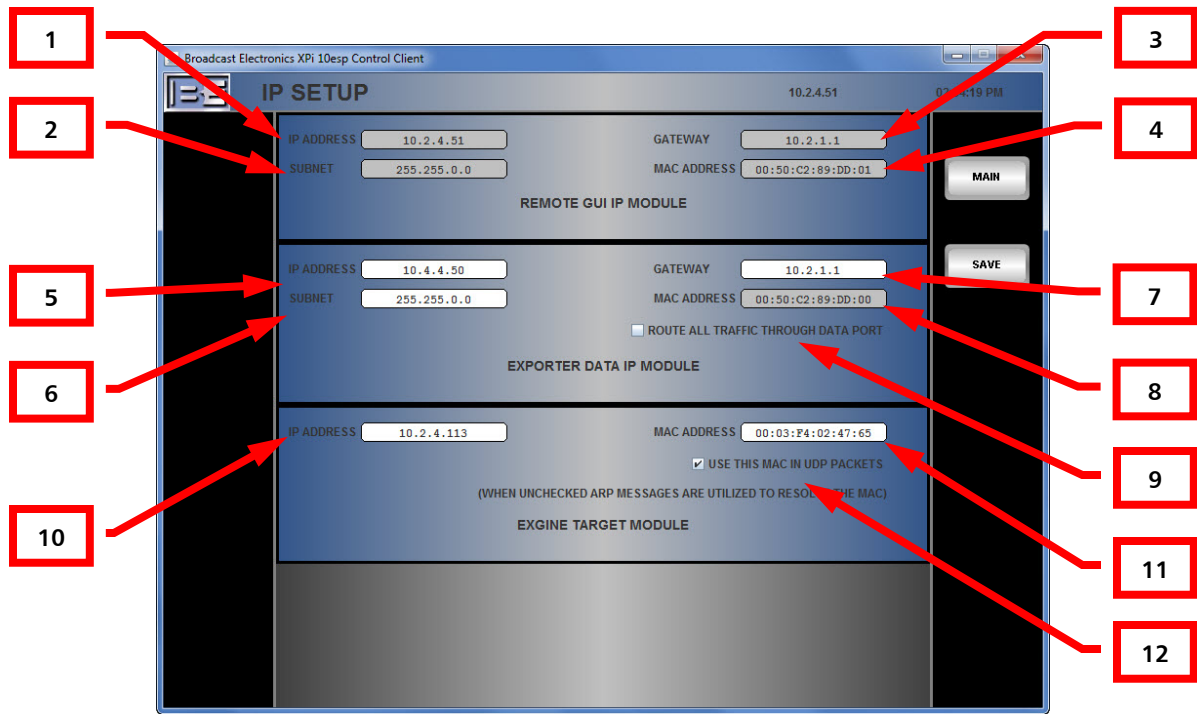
1
2
3
4
5
6
7
8
9
10
11
12

Broadcast Electronics XPi 10esp Control Client

IP SETUP 10.2.4.51 02:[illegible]:19 PM

IP ADDRESS 10.2.4.51
SUBNET 255.255.0.0
GATEWAY 10.2.1.1
MAC ADDRESS 00:50:C2:89:DD:01
REMOTE GUI IP MODULE

MAIN

SAVE

IP ADDRESS 10.4.4.50
SUBNET 255.255.0.0
GATEWAY 10.2.1.1
MAC ADDRESS 00:50:C2:89:DD:00
ROUTE ALL TRAFFIC THROUGH DATA PORT
EXPORTER DATA IP MODULE

IP ADDRESS 10.2.4.113
MAC ADDRESS 00:03:F4:02:47:65
✔ USE THIS MAC IN UDP PACKETS
(WHEN UNCHECKED ARP MESSAGES ARE UTILIZED TO RESOL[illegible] THE MAC)
EXGINE TARGET MODULE